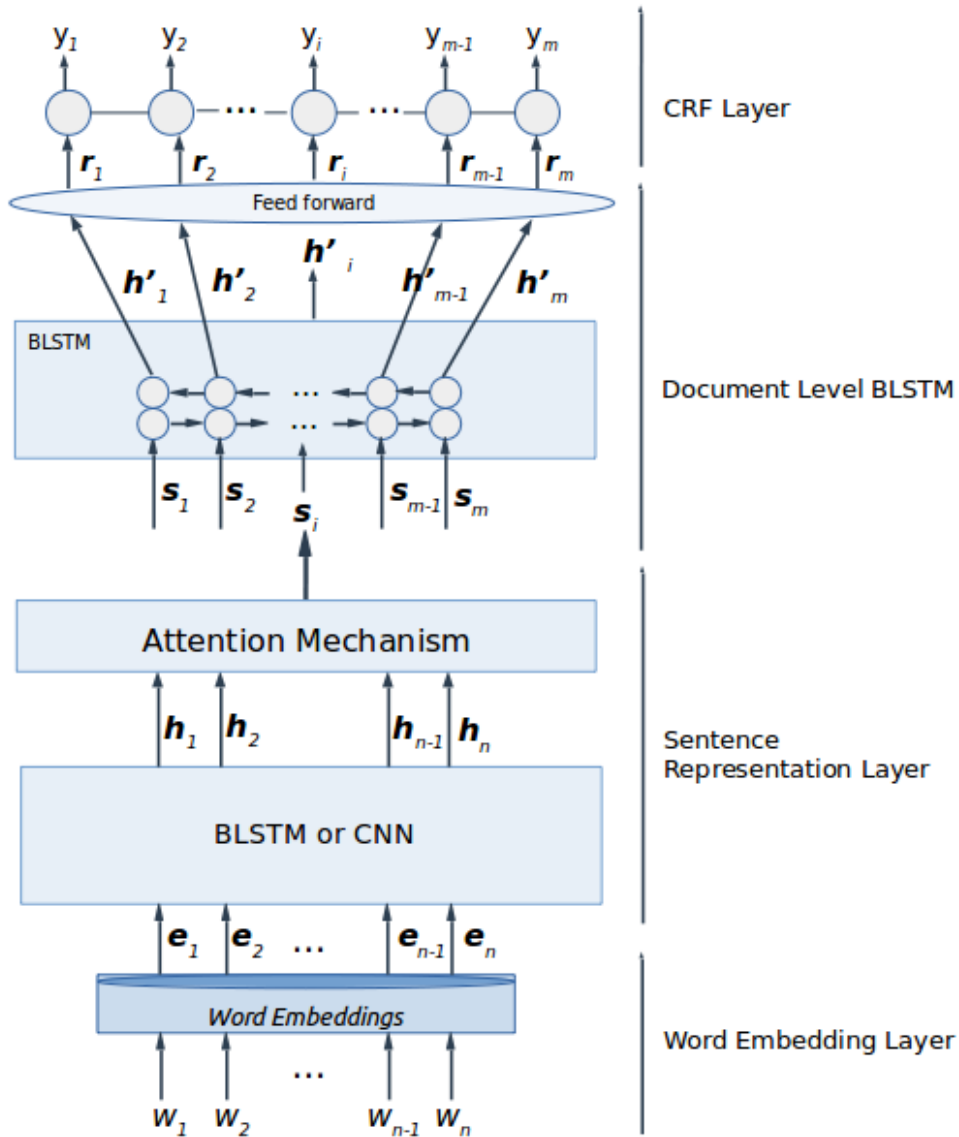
$y_1$ $y_2$ ... $y_i$ ... $y_{m-1}$ $y_m$

CRF Layer

$r_1$ $r_2$ $r_i$ $r_{m-1}$ $r_m$

Feed forward

$h'_1$ $h'_2$ $h'_i$ $h'_{m-1}$ $h'_m$

BLSTM

...

...

Document Level BLSTM

$s_1$ $s_2$ $s_i$ $s_{m-1}$ $s_m$

Attention Mechanism

$h_1$ $h_2$ $h_{n-1}$ $h_n$

Sentence Representation Layer

BLSTM or CNN

$e_1$ $e_2$ ... $e_{n-1}$ $e_n$

Word Embeddings

Word Embedding Layer

...

$w_1$ $w_2$ $w_{n-1}$ $w_n$